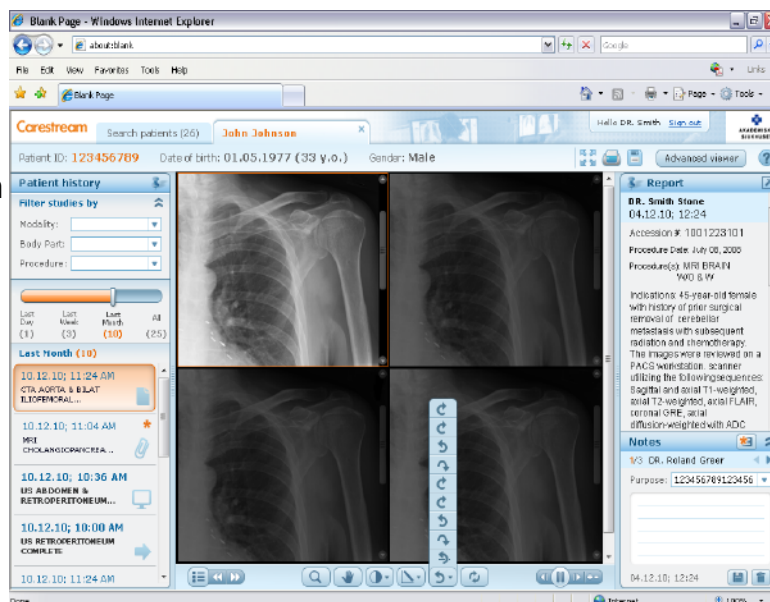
Blank Page - Windows Internet Explorer

about:blank

Google

File Edit View Favorites Tools Help

Links

Blank Page

Page Tools

Carestream

Search patients (26)

John Johnson

Hello DR. Smith Sign out

Patient ID: 123456789

Date of birth: 01.05.1977 (33 y.o.)

Gender: Male

Advanced viewer

Patient history

Filter studies by

Modality:

Body Part:

Procedure:

Last Day (1)

Last Week (3)

Last Month (10)

All (25)

Last Month (10)

10.12.10; 11:24 AM
CTA AORTA & BILAT ILIOFEMORAL...

10.12.10; 11:04 AM
MRI CHOLANGIOPANCREA...

10.12.10; 10:36 AM
US ABDOMEN & RETROPERITONEUM...

10.12.10; 10:00 AM
US RETROPERITONEUM COMPLETE

10.12.10; 11:24 AM

Report

DR. Smith Stone
04.12.10; 12:24

Accession #: 1001223101

Procedure Date: July 08, 2008

Procedure(s): MRI BRAIN W/O & W

Indications: 45-year-old female with history of prior surgical removal of cerebellar metastasis with subsequent radiation and chemotherapy. The images were reviewed on a PACS workstation. scanner utilizing the following sequences: Sagittal and axial T1-weighted, axial T2-weighted, axial FLAIR, coronal GRE, axial diffusion-weighted with ADC

Notes

1/3 DR. Roland Greer

Purpose: 123456789123456

04.12.10; 12:24

Done

Internet

100%